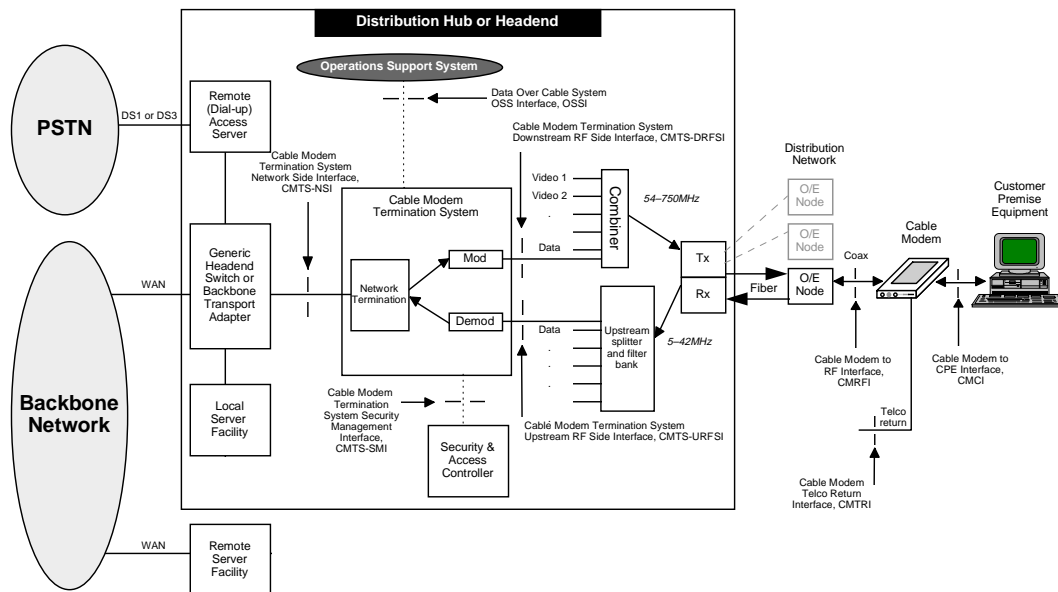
Distribution Hub or Headend

Operations Support System

PSTN

DS1 or DS3

Remote (Dial-up) Access Server

Data Over Cable System OSS Interface, OSSI

Cable Modem Termination System Downstream RF Side Interface, CMTS-DRFSI

Cable Modem Termination System Network Side Interface, CMTS-NSI

Cable Modem Termination System

Video 1
Video 2
.
.
Data

Combiner

54–750MHz

Distribution Network

O/E Node

O/E Node

Customer Premise Equipment

Cable Modem

Backbone Network

WAN

Generic Headend Switch or Backbone Transport Adapter

Network Termination

Mod

Demod

Tx

Rx

Coax

O/E Node

Fiber

Data
.
.
.

Upstream splitter and filter bank

5–42MHz

Cable Modem to RF Interface, CMRFI

Cable Modem to CPE Interface, CMCI

Local Server Facility

Cable Modem Termination System Security Management Interface, CMTS-SMI

Security & Access Controller

Cablé Modem Termination System Upstream RF Side Interface, CMTS-URFSI

Telco return

Cable Modem Telco Return Interface, CMTRI

WAN

Remote Server Facility